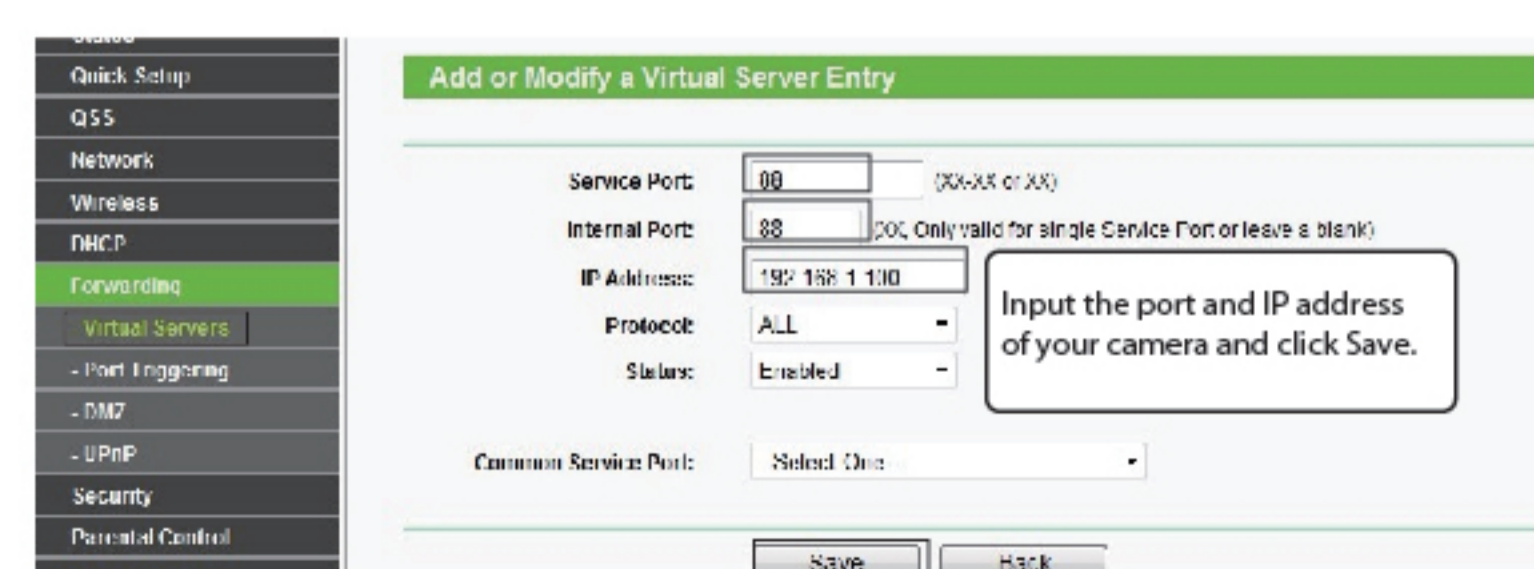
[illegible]
Quick Setup
QSS
Network
Wireless
DHCP
Forwarding
Virtual Servers
- Port Triggering
- DMZ
- UPnP
Security
Parental Control

Add or Modify a Virtual Server Entry

Service Port: 88 (XX-XX or XX)
Internal Port: 88 (XX, Only valid for single Service Port or leave a blank)
IP Address: 192.168.1.100
Protocol: ALL
Status: Enabled

Common Service Port: --Select One--

Save Back

Input the port and IP address of your camera and click Save.